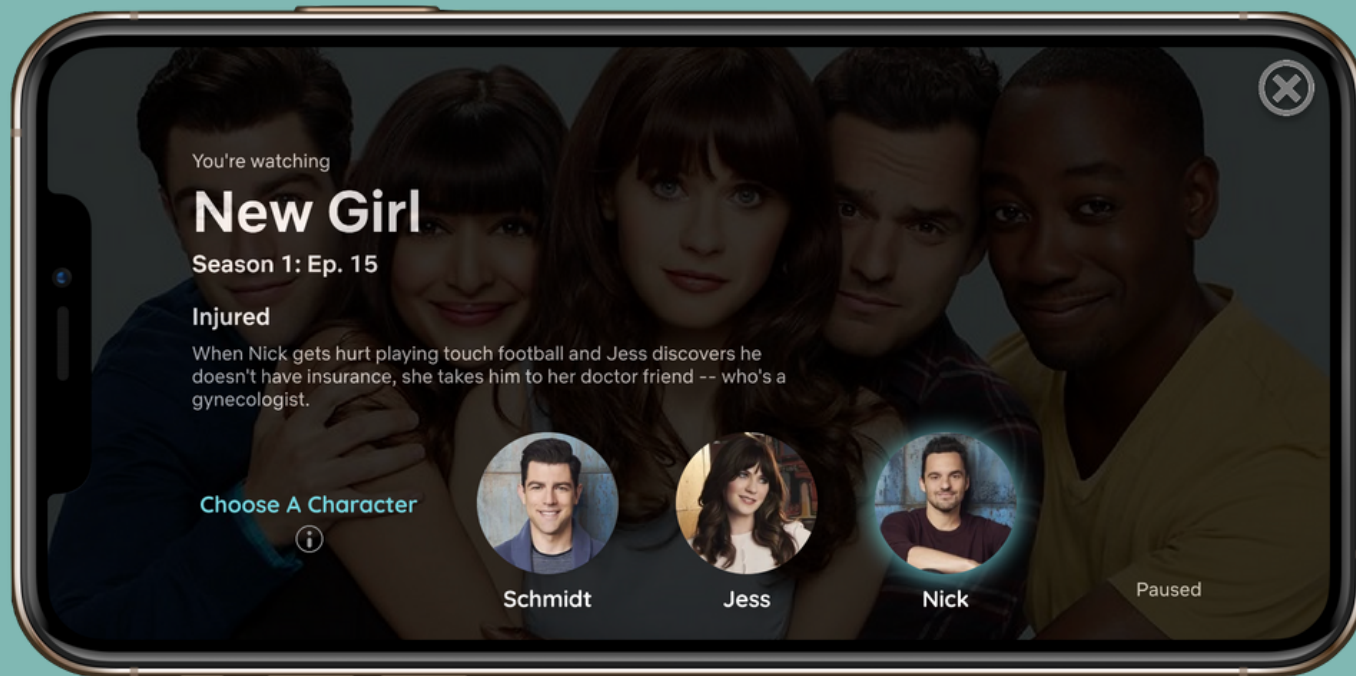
You're watching
New Girl
Season 1: Ep. 15

Injured
When Nick gets hurt playing touch football and Jess discovers he doesn't have insurance, she takes him to her doctor friend -- who's a gynecologist.

Choose A Character

Schmidt
Jess
Nick

Paused